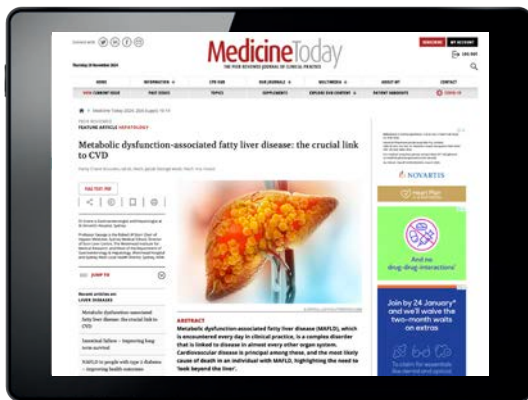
MedicineToday

THE PEER REVIEWED JOURNAL OF CLINICAL PRACTICE

SUBSCRIBE MY ACCOUNT

NEWS INFORMATION CPD HUB OUR JOURNALS MULTIMEDIA ABOUT MT CONTACT

FEATURE ARTICLE HEPATOLOGY

Metabolic dysfunction-associated fatty liver disease: the crucial link to CVD

FULL TEXT PDF

JUMP TO

Recent articles on LIVER DISEASES

Metabolic dysfunction-associated fatty liver disease: the crucial link to CVD

ABSTRACT

Metabolic dysfunction-associated fatty liver disease (MAFLD), which is encountered every day in clinical practice, is a complex disorder that is linked to disease in almost every other organ system. Cardiovascular disease is principal among these, and the most likely cause of death in an individual with MAFLD, highlighting the need to 'look beyond the liver'.

NOVARTIS

no drug-drug interactions†

Join by 24 January* and we'll waive the two-month waits on extras